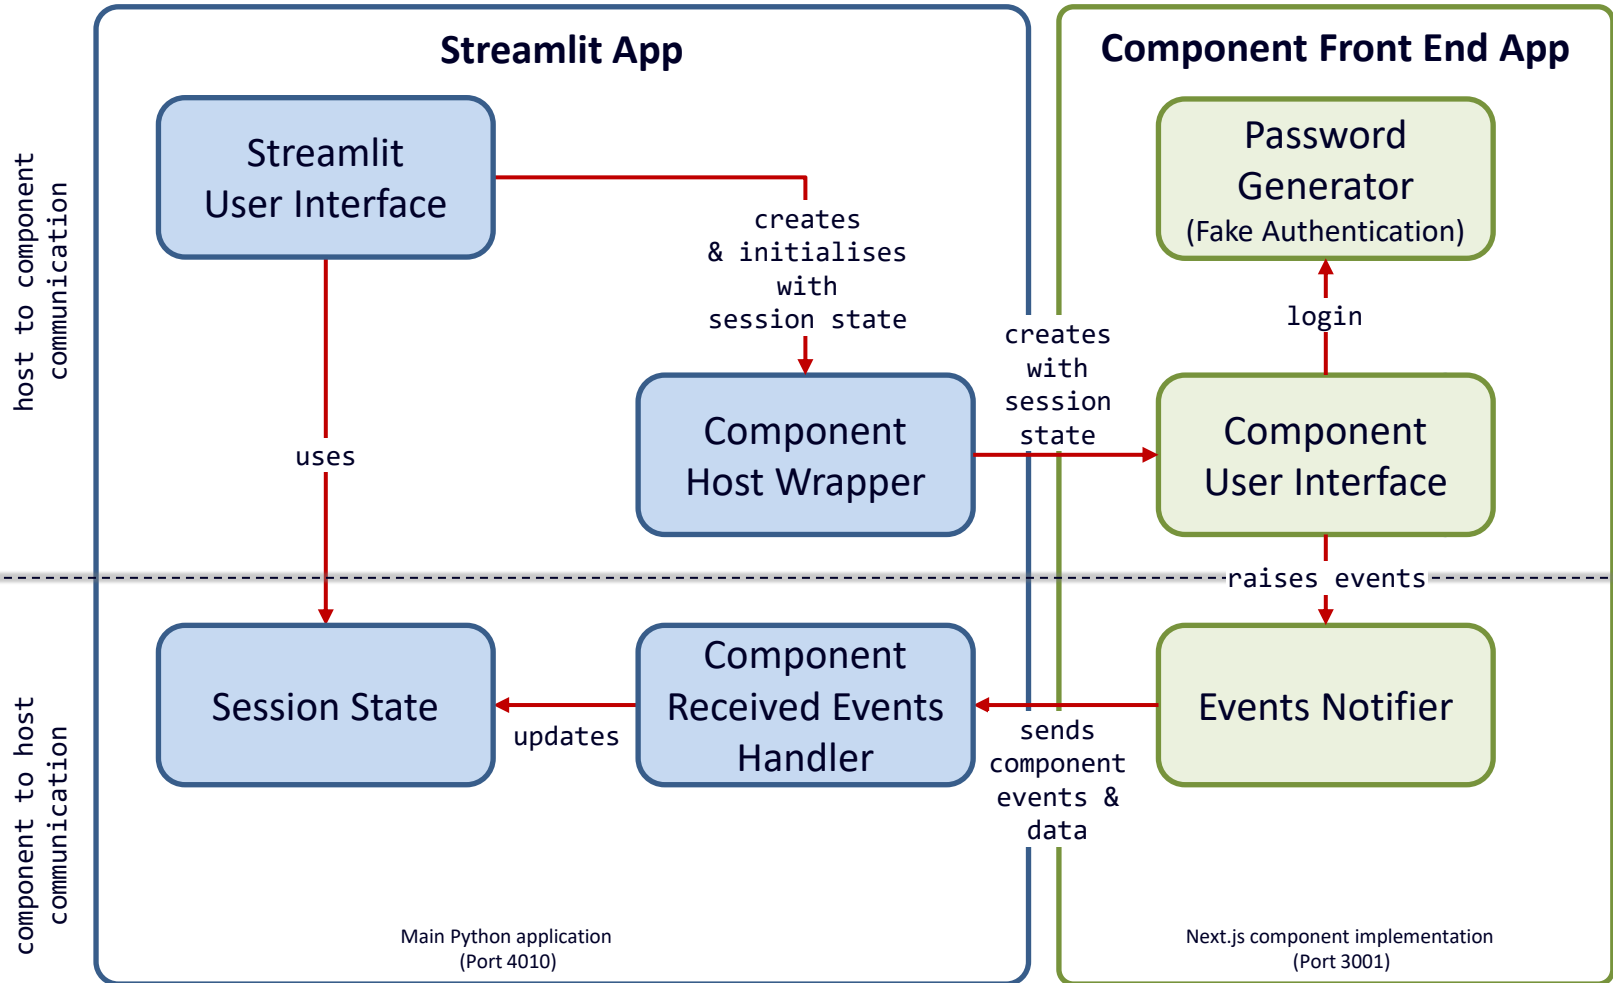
host to component communication

component to host communication

Streamlit App

Streamlit User Interface

creates & initialises with session state

Component Host Wrapper

uses

Session State

updates

Component Received Events Handler

Main Python application (Port 4010)

creates with session state

sends component events & data

Component Front End App

Password Generator (Fake Authentication)

login

Component User Interface

raises events

Events Notifier

Next.js component implementation (Port 3001)